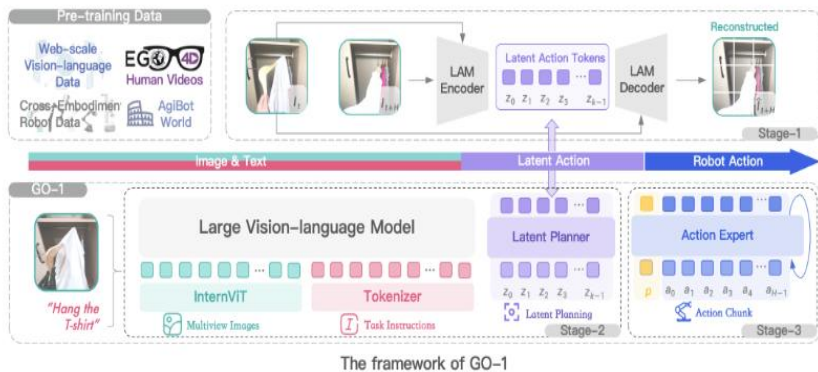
Pre-training Data

Web-scale Vision-language Data

EGO4D Human Videos

Cross-Embodiment Robot Data

AgiBot World

$I_t$

$I_{t+H}$

LAM Encoder

Latent Action Tokens

$z_0$ $z_1$ $z_2$ $z_3$ ... $z_{k-1}$

LAM Decoder

Reconstructed

$\hat{I}_{t+H}$

Stage-1

Image & Text

Latent Action

Robot Action

GO-1

Large Vision-language Model

InternViT

Tokenizer

Multiview Images

Task Instructions

"Hang the T-shirt"

Latent Planner

$z_0$ $z_1$ $z_2$ $z_3$ ... $z_{k-1}$

Latent Planning

Stage-2

Action Expert

$p$ $a_0$ $a_1$ $a_2$ $a_3$ $a_4$ ... $a_{H-1}$

Action Chunk

Stage-3

The framework of GO-1